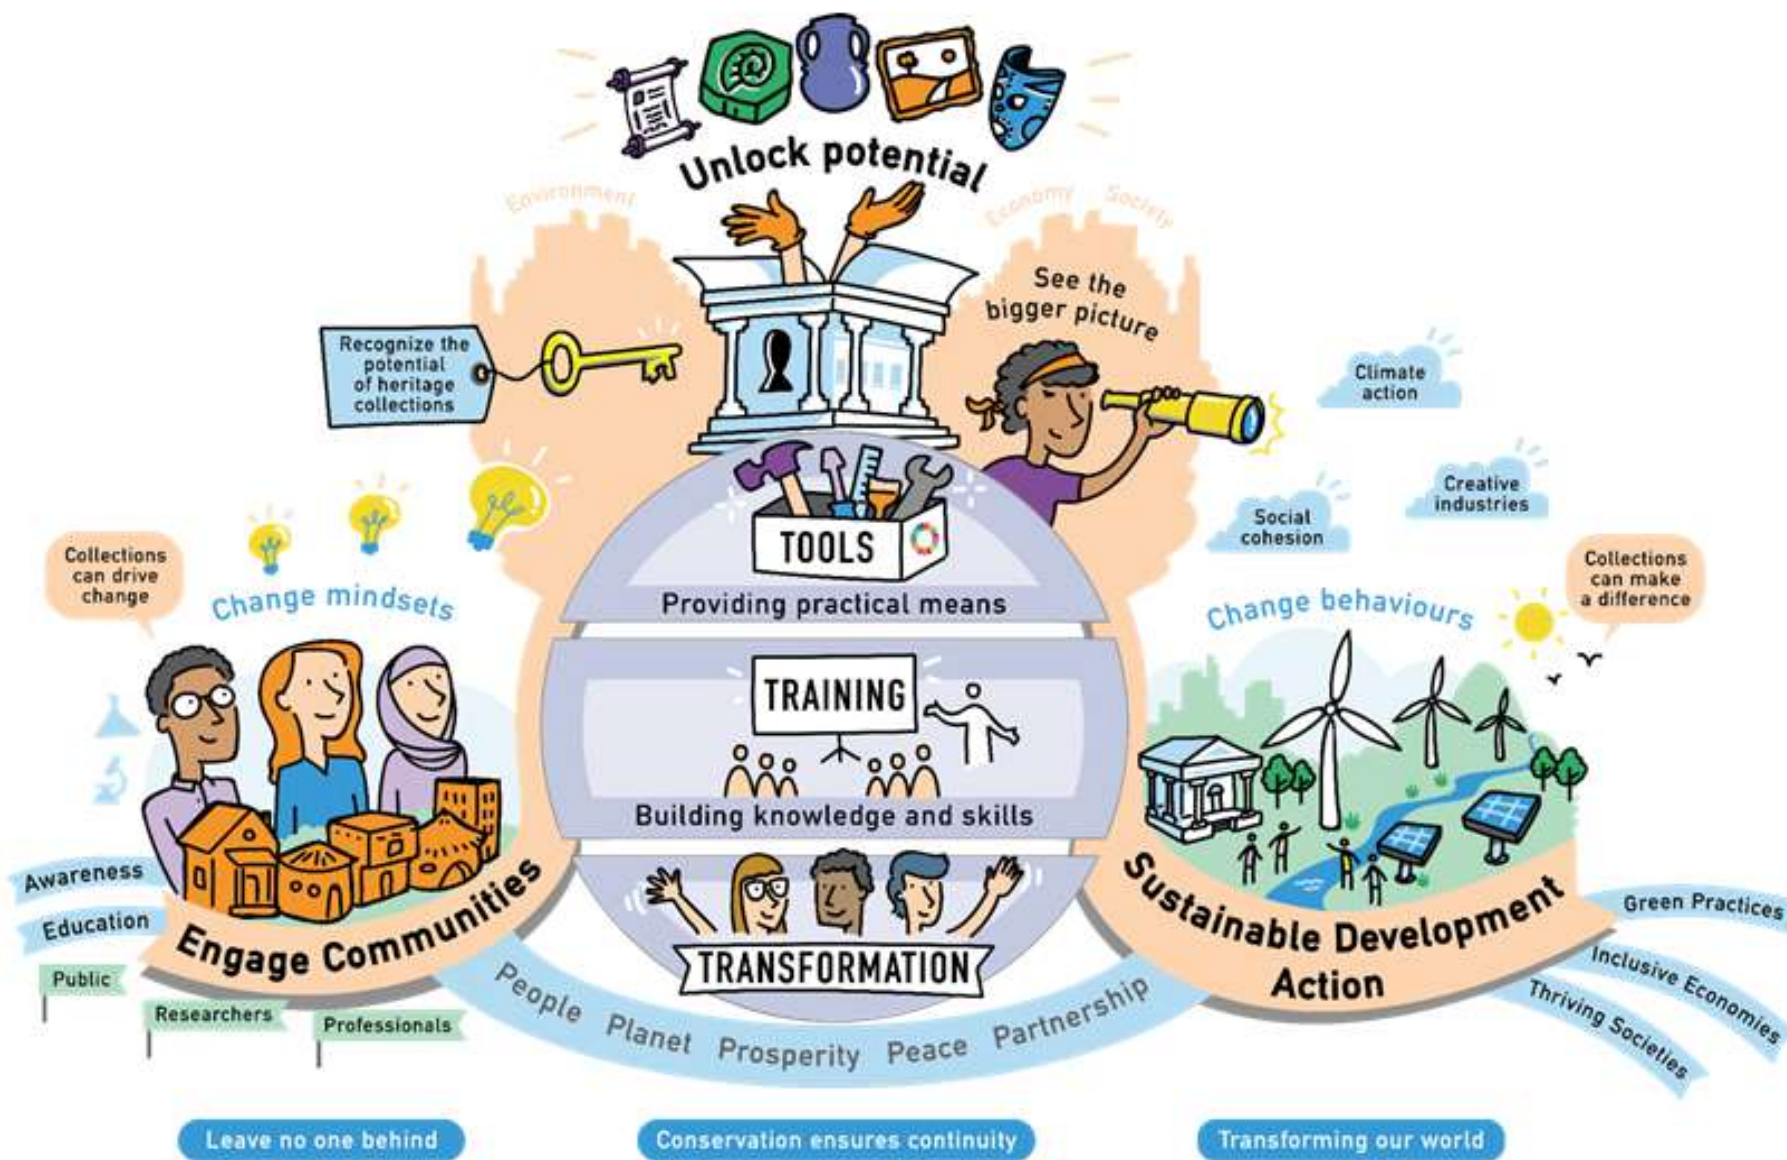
Unlock potential

Environment

Economy

Society

See the bigger picture

Recognize the potential of heritage collections

Climate action

Creative industries

Social cohesion

TOOLS

Providing practical means

Collections can drive change

Change mindsets

Change behaviours

Collections can make a difference

TRAINING

Building knowledge and skills

TRANSFORMATION

Awareness

Education

Engage Communities

Public

Researchers

Professionals

Sustainable Development Action

Green Practices

Inclusive Economies

Thriving Societies

People Planet Prosperity Peace Partnership

Leave no one behind

Conservation ensures continuity

Transforming our world